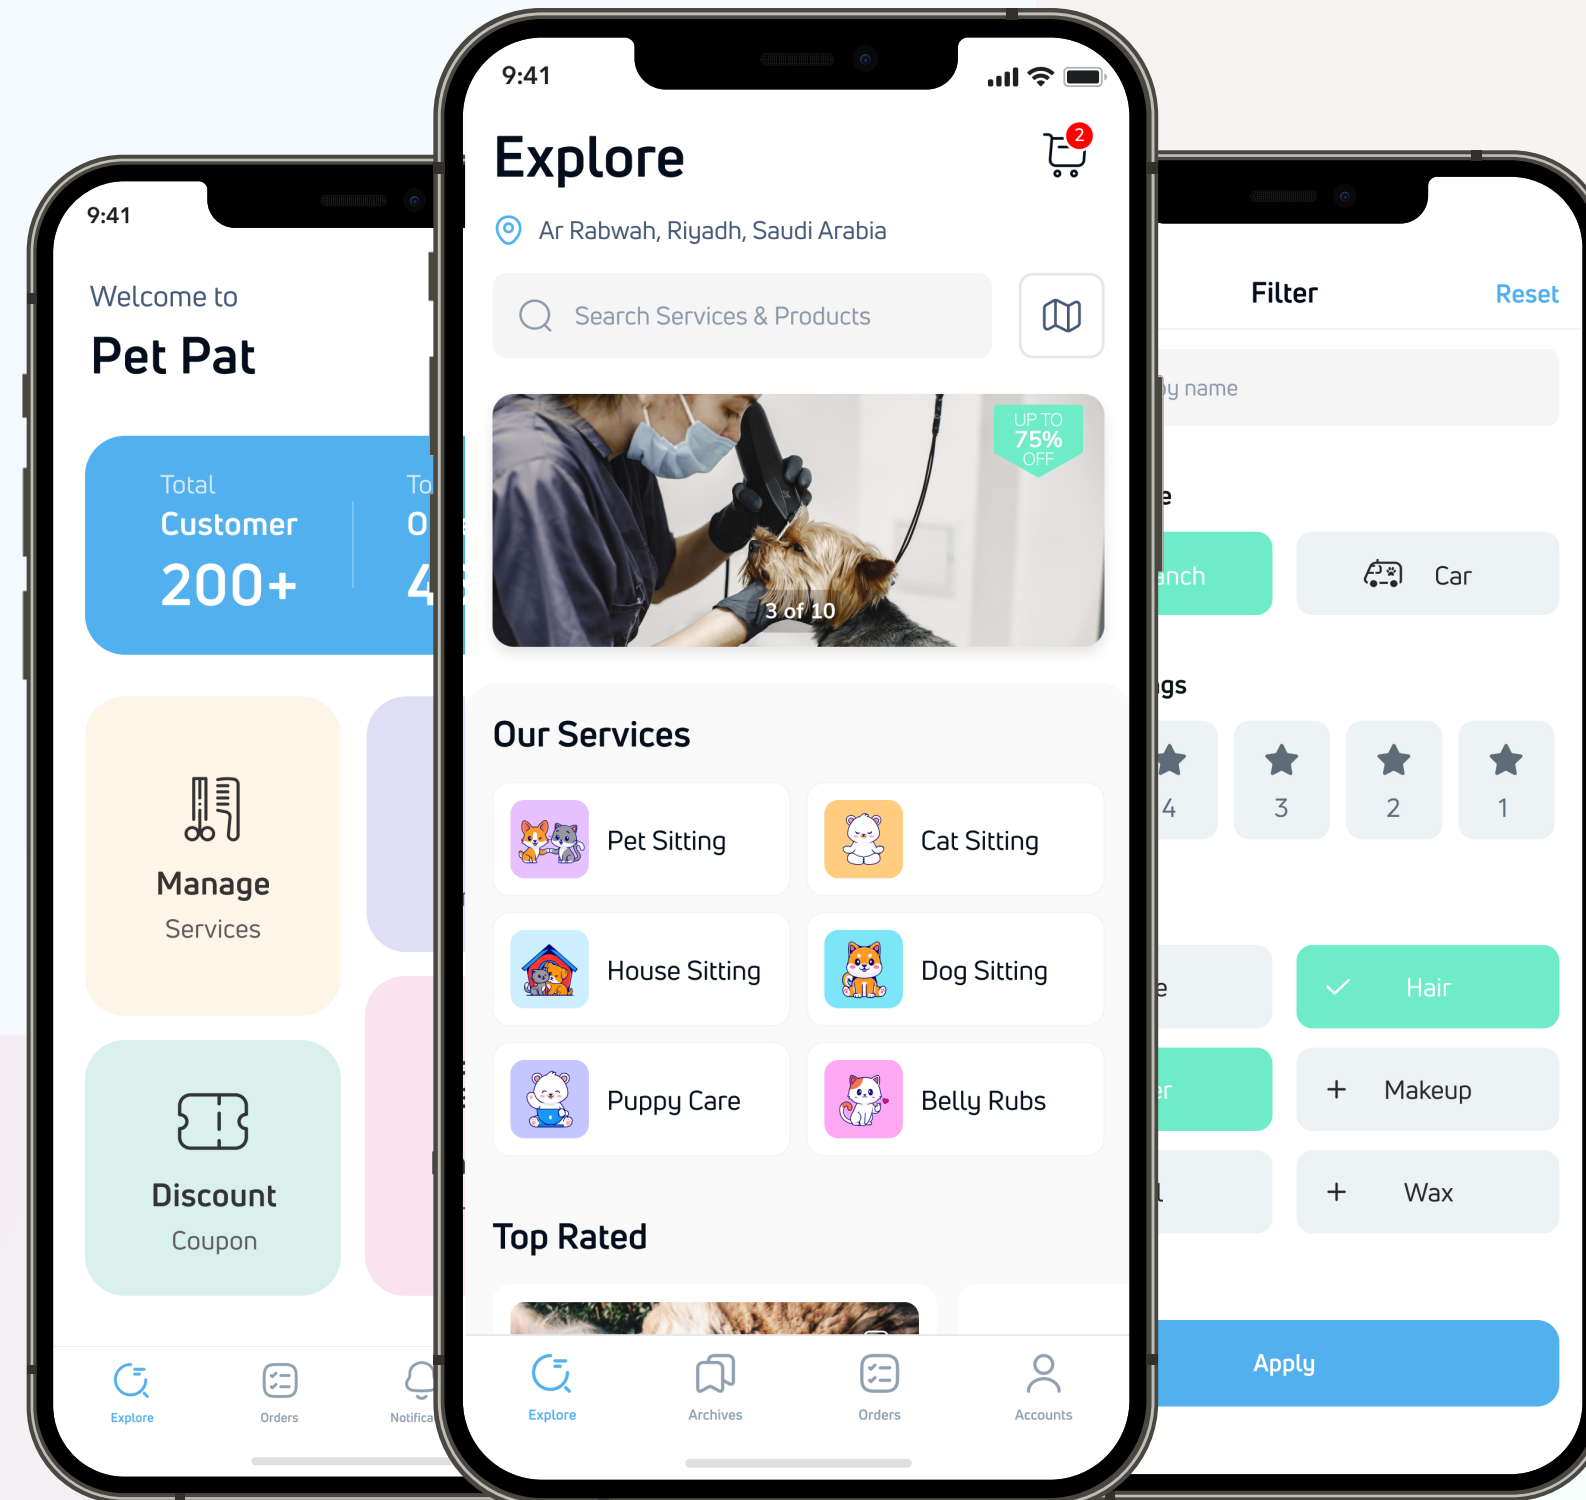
9:41

Welcome to
Pet Pat

Total
Customer
200+

To
O
4

Manage
Services

Discount
Coupon

Explore
Orders
Notifica

9:41

Explore

2

Ar Rabwah, Riyadh, Saudi Arabia

Search Services & Products

UP TO
75%
OFF

3 of 10

Our Services

Pet Sitting
Cat Sitting
House Sitting
Dog Sitting
Puppy Care
Belly Rubs

Top Rated

Explore
Archives
Orders
Accounts

Filter
Reset

y name

e

anch
Car

gs

4
3
2
1

e
Hair
r
Makeup
l
Wax

Apply